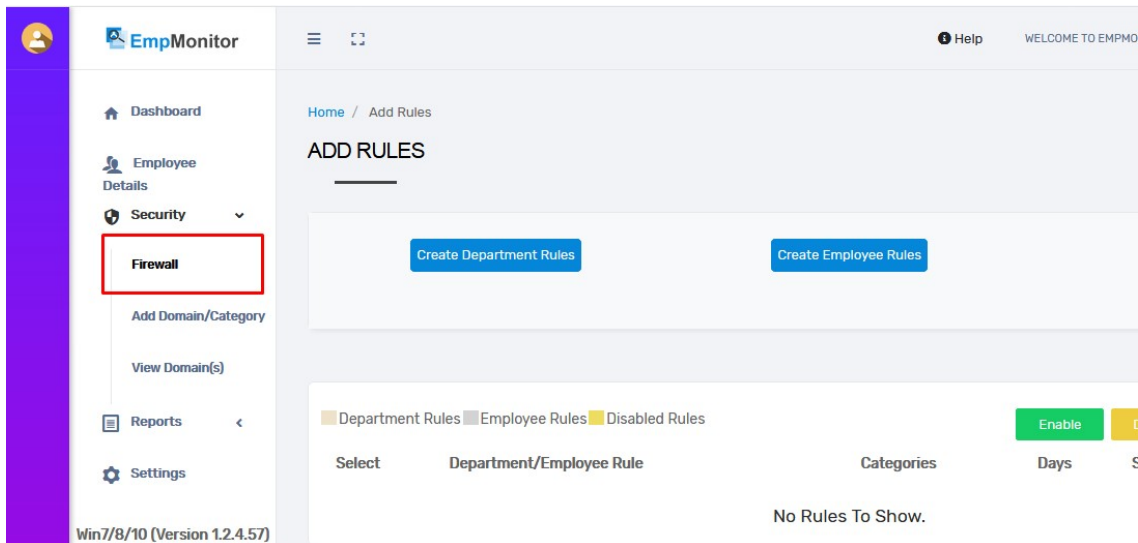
EmpMonitor

Help

WELCOME TO EMPMO

Dashboard

Employee Details

Security

Firewall

Add Domain/Category

View Domain(s)

Reports

Settings

Win7/8/10 (Version 1.2.4.57)

Home / Add Rules

ADD RULES

Create Department Rules

Create Employee Rules

Department Rules Employee Rules Disabled Rules

Enable

| Select | Department/Employee Rule | Categories | Days |
|---|---|---|---|

No Rules To Show.